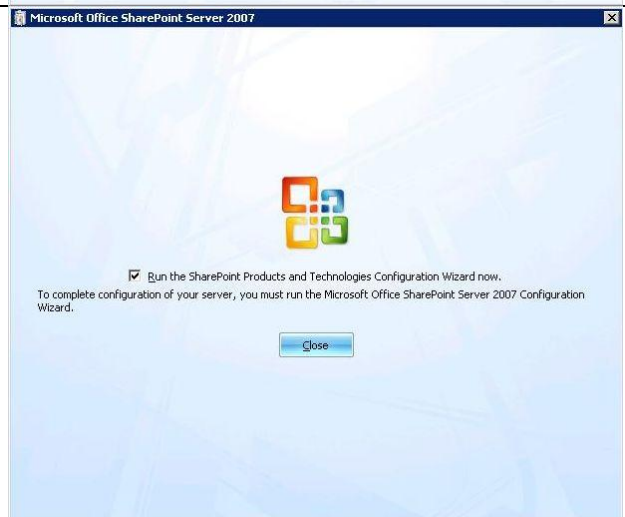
Microsoft Office SharePoint Server 2007

Run the SharePoint Products and Technologies Configuration Wizard now.

To complete configuration of your server, you must run the Microsoft Office SharePoint Server 2007 Configuration Wizard.

Close